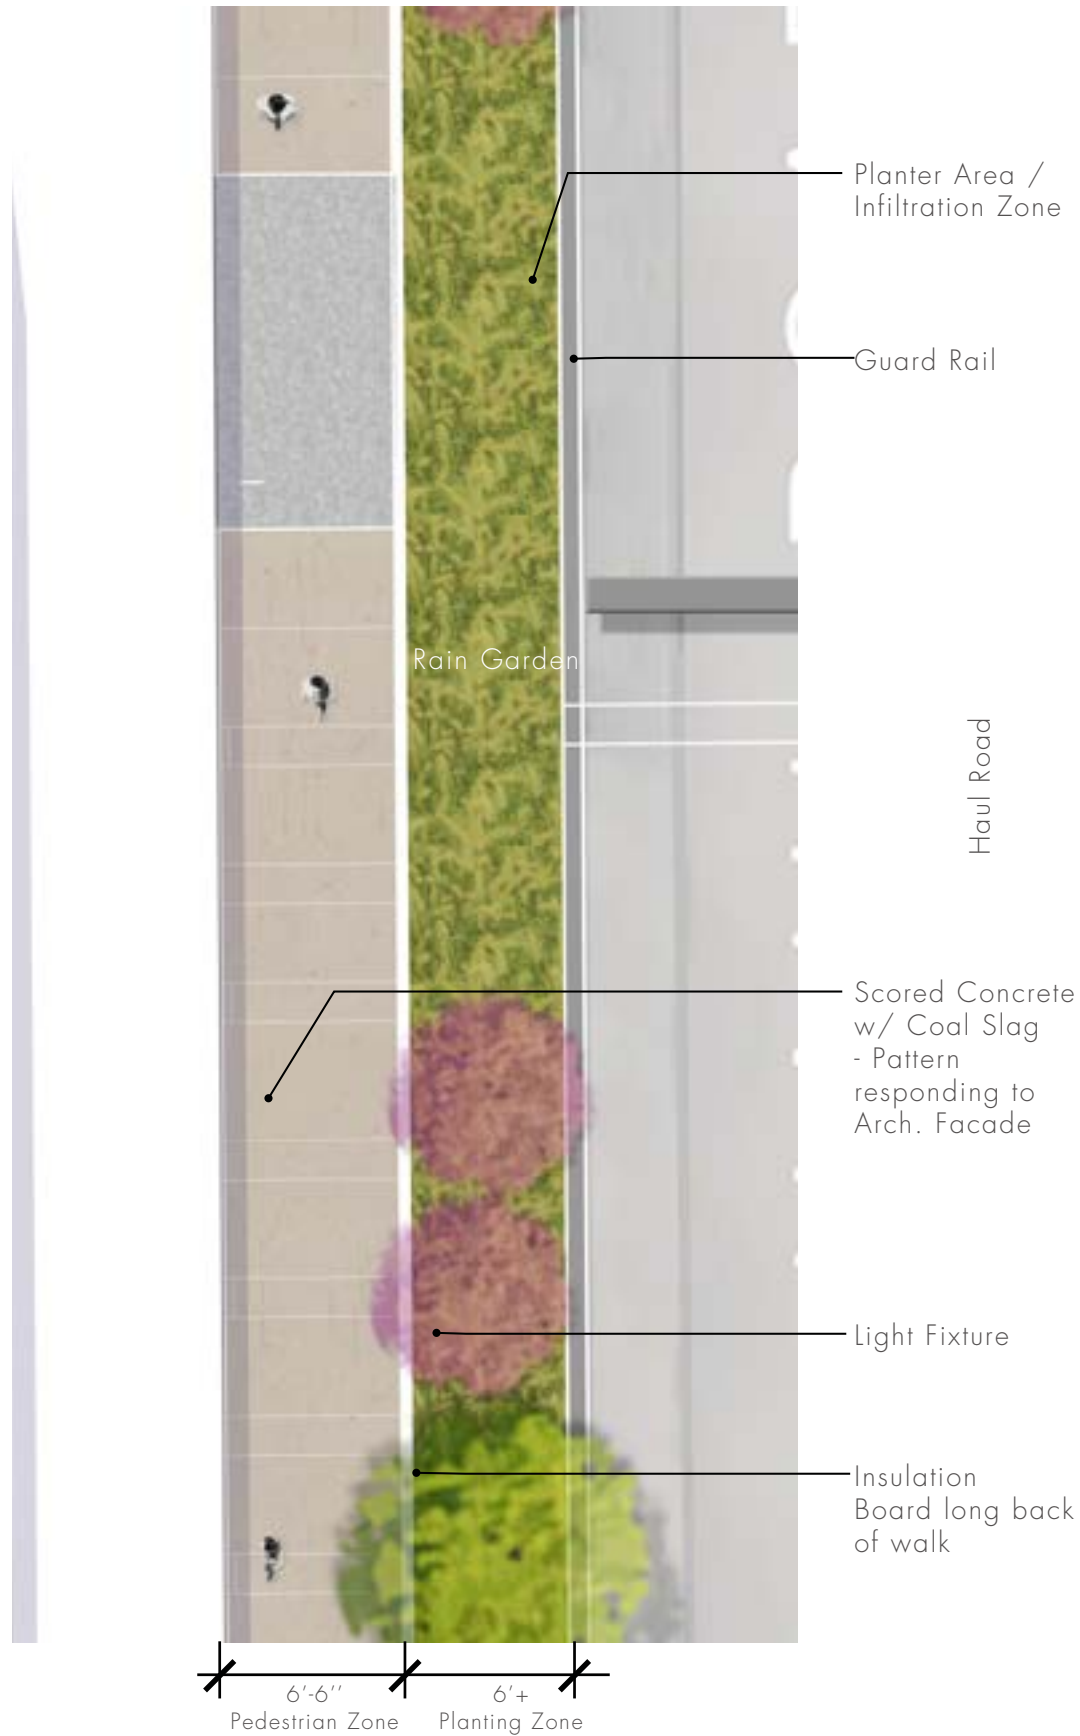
Planter Area / Infiltration Zone

Guard Rail

Rain Garden

Haul Road

Scored Concrete w/ Coal Slag - Pattern responding to Arch. Facade

Light Fixture

Insulation Board long back of walk

6'-6''
Pedestrian Zone

6'+
Planting Zone